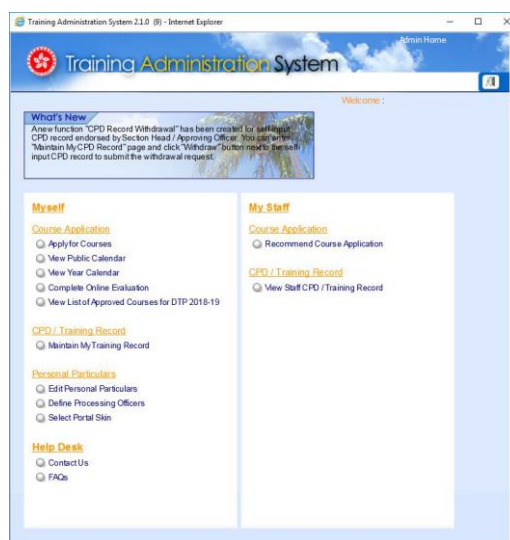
Training Administration System 2.1.0 (9) - Internet Explorer

Admin Home

Training Administration System

Welcome :

What's New

A new function "CPD Record Withdrawal" has been created for self-input CPD record endorsed by Section Head / Approving Officer. You can enter "Maintain My CPD Record" page and click "Withdraw" button next to the self-input CPD record to submit the withdrawal request.

Myself

Course Application

Apply for Courses

View Public Calendar

View Year Calendar

Complete Online Evaluation

View List of Approved Courses for DTP 2018-19

CPD / Training Record

Maintain My Training Record

Personal Particulars

Edit Personal Particulars

Define Processing Officers

Select Portal Skin

Help Desk

Contact Us

FAQs

My Staff

Course Application

Recommend Course Application

CPD / Training Record

View Staff CPD / Training Record